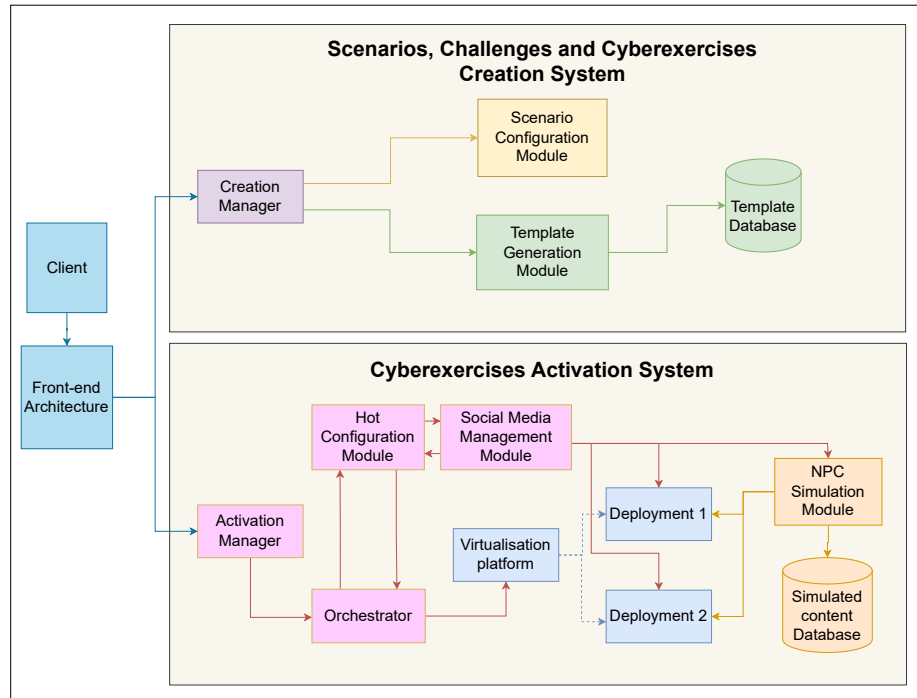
Scenarios, Challenges and Cyberexercises Creation System

Scenario Configuration Module

Creation Manager

Template Database

Template Generation Module

Client

Front-end Architecture

Cyberexercises Activation System

Hot Configuration Module

Social Media Management Module

NPC Simulation Module

Deployment 1

Activation Manager

Virtualisation platform

Simulated content Database

Orchestrator

Deployment 2